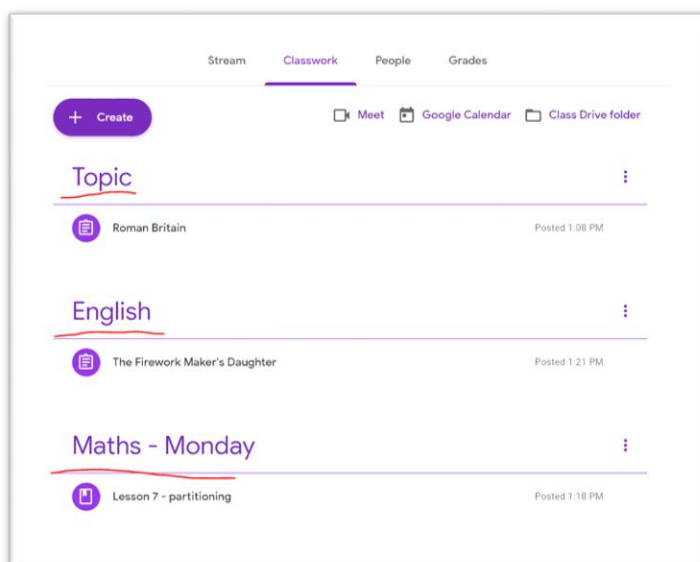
Stream Classwork People Grades

+ Create

Meet Google Calendar Class Drive folder

Topic

Roman Britain

Posted 1:08 PM

English

The Firework Maker's Daughter

Posted 1:21 PM

Maths - Monday

Lesson 7 - partitioning

Posted 1:18 PM